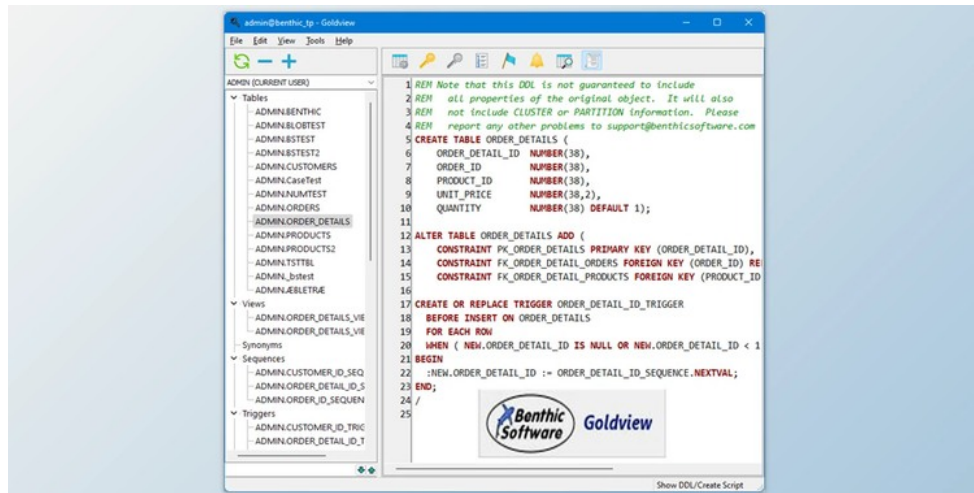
admin@benthic_tp - Goldview

File Edit View Tools Help

ADMIN (CURRENT USER)

Tables
ADMIN.BENTHIC
ADMIN.BLOBTEST
ADMIN.BSTEST
ADMIN.BSTEST2
ADMIN.CUSTOMERS
ADMIN.CaseTest
ADMIN.NUMTEST
ADMIN.ORDERS
ADMIN.ORDER_DETAILS
ADMIN.PRODUCTS
ADMIN.PRODUCTS2
ADMIN.TSTTBL
ADMIN._bstest
ADMIN.ÆBLETRÆ
Views
ADMIN.ORDER_DETAILS_VIE
ADMIN.ORDER_DETAILS_VIE
Synonyms
Sequences
ADMIN.CUSTOMER_ID_SEQ
ADMIN.ORDER_DETAIL_ID_S
ADMIN.ORDER_ID_SEQUEN
Triggers
ADMIN.CUSTOMER_ID_TRIG
ADMIN.ORDER_DETAIL_ID_T

1 REM Note that this DDL is not guaranteed to include
2 REM all properties of the original object. It will also
3 REM not include CLUSTER or PARTITION information. Please
4 REM report any other problems to support@benthicsoftware.com
5 CREATE TABLE ORDER_DETAILS (
6 ORDER_DETAIL_ID NUMBER(38),
7 ORDER_ID NUMBER(38),
8 PRODUCT_ID NUMBER(38),
9 UNIT_PRICE NUMBER(38,2),
10 QUANTITY NUMBER(38) DEFAULT 1);
11
12 ALTER TABLE ORDER_DETAILS ADD (
13 CONSTRAINT PK_ORDER_DETAILS PRIMARY KEY (ORDER_DETAIL_ID),
14 CONSTRAINT FK_ORDER_DETAIL_ORDERS FOREIGN KEY (ORDER_ID) RE
15 CONSTRAINT FK_ORDER_DETAIL_PRODUCTS FOREIGN KEY (PRODUCT_ID
16
17 CREATE OR REPLACE TRIGGER ORDER_DETAIL_ID_TRIGGER
18 BEFORE INSERT ON ORDER_DETAILS
19 FOR EACH ROW
20 WHEN ( NEW.ORDER_DETAIL_ID IS NULL OR NEW.ORDER_DETAIL_ID < 1
21 BEGIN
22 :NEW.ORDER_DETAIL_ID := ORDER_DETAIL_ID_SEQUENCE.NEXTVAL;
23 END;
24 /
25

Benthic Software Goldview

Show DDL/Create Script